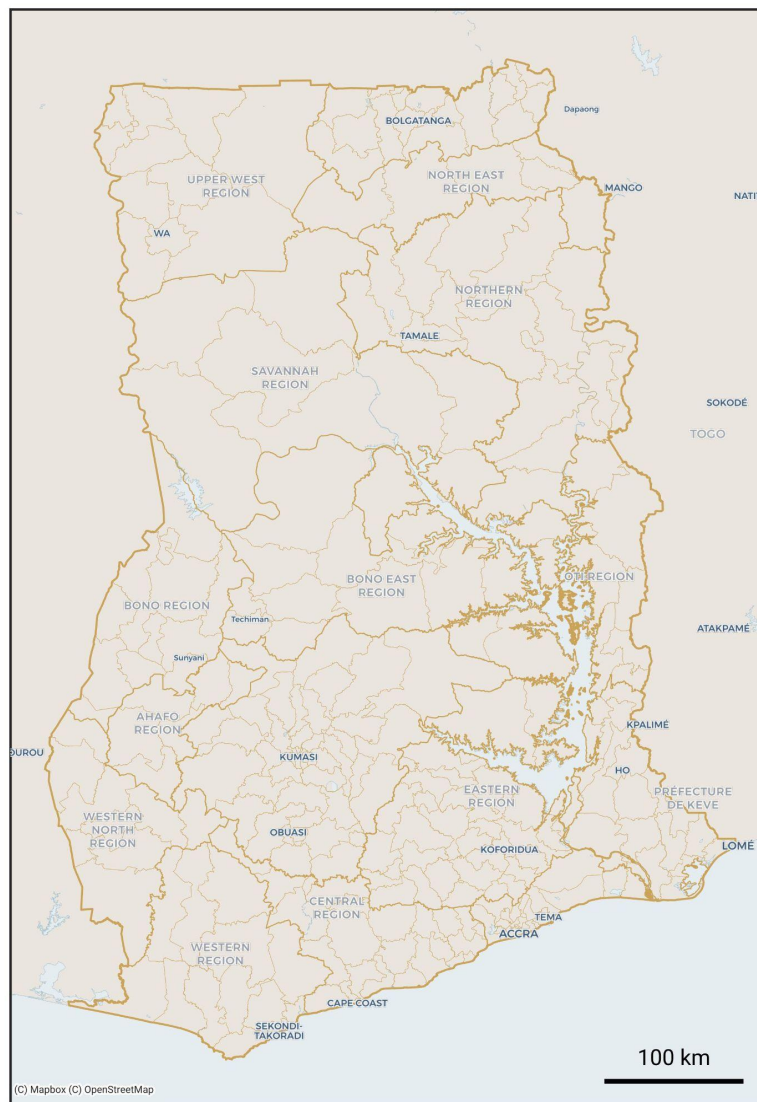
BOLGATANGA
Dapaong
UPPER WEST REGION
NORTH EAST REGION
MANGO
NATI
WA
NORTHERN REGION
TAMALE
SAVANNAH REGION
SOKODÉ
TOGO
BONO EAST REGION
OTI REGION
BONO REGION
Techiman
ATAKPAMÉ
Sunyani
AHAFO REGION
KPALIMÉ
DUROU
KUMASI
HO
EASTERN REGION
PRÉFECTURE DE KEVE
WESTERN NORTH REGION
OBUASI
KOFORIDUA
LOMÉ
CENTRAL REGION
TEMA
ACCRA
WESTERN REGION
CAPE COAST
SEKONDI-TAKORADI
100 km
(C) Mapbox (C) OpenStreetMap